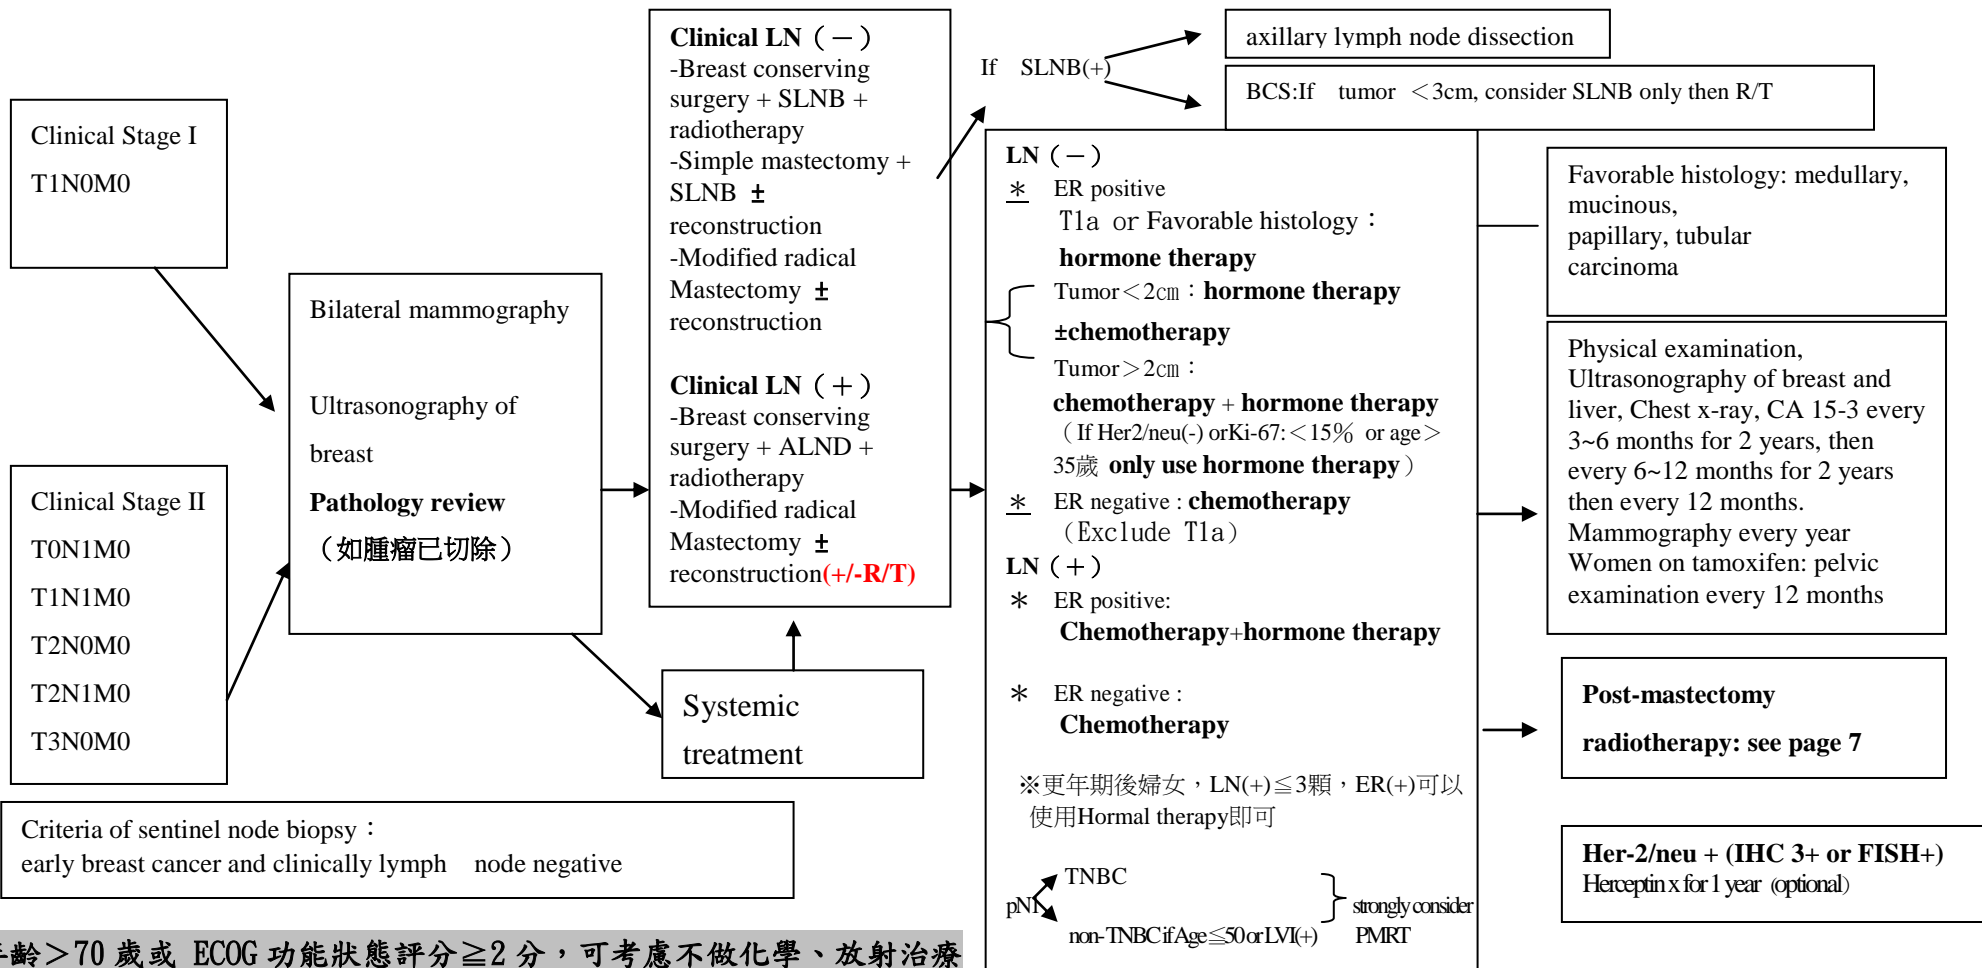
Clinical Stage I
T1N0M0

Clinical Stage II
T0N1M0
T1N1M0
T2N0M0
T2N1M0
T3N0M0

Bilateral mammography

Ultrasonography of breast

Pathology review
（如腫瘤已切除）

Clinical LN（－）
-Breast conserving surgery + SLNB + radiotherapy
-Simple mastectomy + SLNB ± reconstruction
-Modified radical Mastectomy ± reconstruction

Clinical LN（＋）
-Breast conserving surgery + ALND + radiotherapy
-Modified radical Mastectomy ± reconstruction(+/-R/T)

Systemic treatment

If SLNB(+)

axillary lymph node dissection

BCS:If tumor ＜3cm, consider SLNB only then R/T

LN（－）
＊ ER positive
T1a or Favorable histology：
hormone therapy
Tumor＜2㎝：hormone therapy
±chemotherapy
Tumor＞2㎝：
chemotherapy + hormone therapy
（If Her2/neu(-) orKi-67:＜15% or age＞35歲 only use hormone therapy）
＊ ER negative : chemotherapy
（Exclude T1a）
LN（＋）
＊ ER positive:
Chemotherapy+hormone therapy

＊ ER negative :
Chemotherapy

※更年期後婦女，LN(+)≦3顆，ER(+)可以使用Hormal therapy即可

pN1 TNBC
non-TNBC if Age≦50 or LVI(+)
strongly consider PMRT

Favorable histology: medullary, mucinous, papillary, tubular carcinoma

Physical examination, Ultrasonography of breast and liver, Chest x-ray, CA 15-3 every 3~6 months for 2 years, then every 6~12 months for 2 years then every 12 months. Mammography every year Women on tamoxifen: pelvic examination every 12 months

Post-mastectomy radiotherapy: see page 7

Her-2/neu + (IHC 3+ or FISH+)
Herceptin x for 1 year (optional)

Criteria of sentinel node biopsy：
early breast cancer and clinically lymph node negative

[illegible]齡＞70 歲或 ECOG 功能狀態評分≧2 分，可考慮不做化學、放射治療